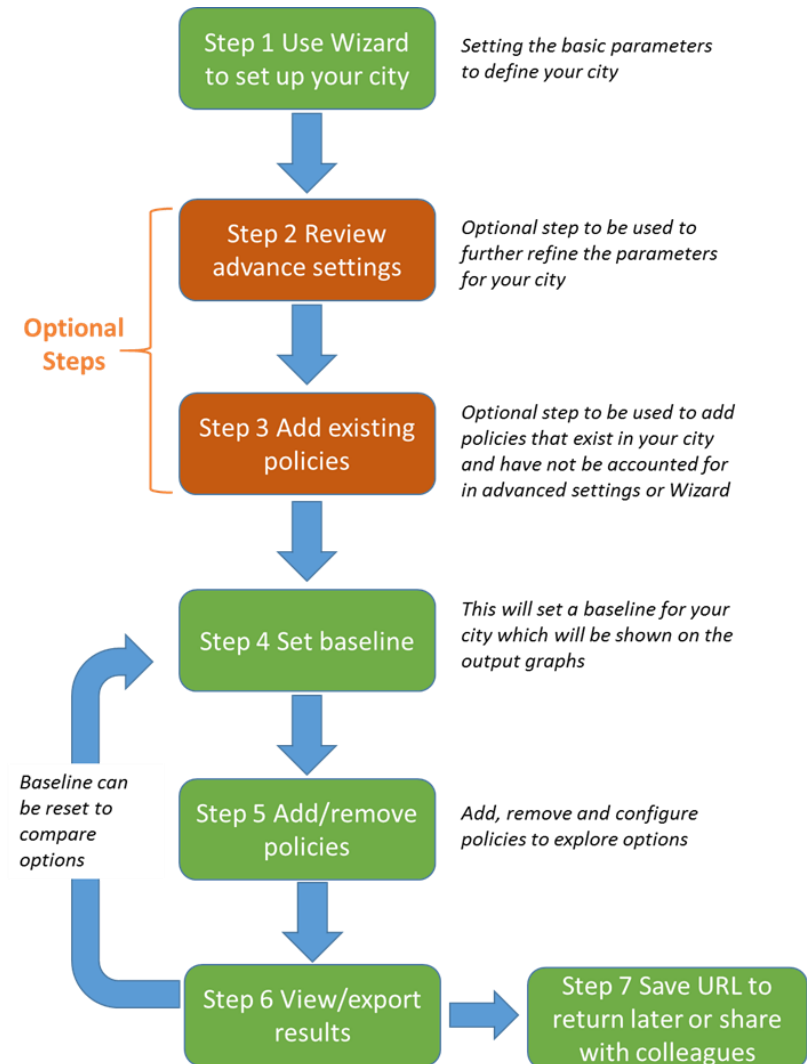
Step 1 Use Wizard to set up your city

Setting the basic parameters to define your city

Optional Steps

Step 2 Review advance settings

Optional step to be used to further refine the parameters for your city

Step 3 Add existing policies

Optional step to be used to add policies that exist in your city and have not be accounted for in advanced settings or Wizard

Step 4 Set baseline

This will set a baseline for your city which will be shown on the output graphs

Baseline can be reset to compare options

Step 5 Add/remove policies

Add, remove and configure policies to explore options

Step 6 View/export results

Step 7 Save URL to return later or share with colleagues